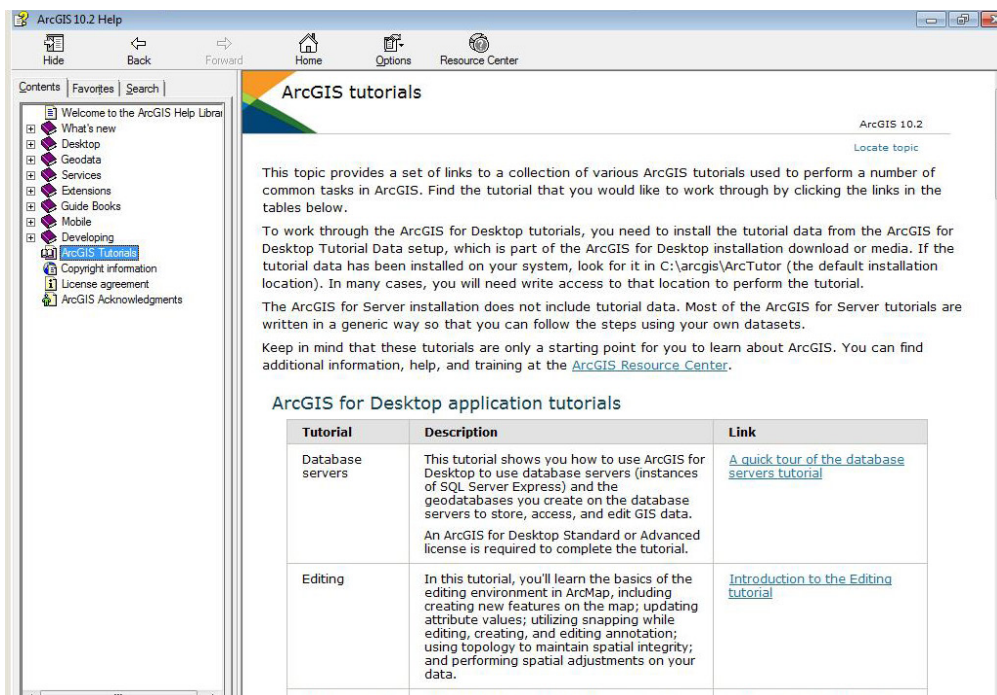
ArcGIS 10.2 Help

Hide
Back
Forward
Home
Options
Resource Center

Contents | Favorites | Search

Welcome to the ArcGIS Help Librai
What's new
Desktop
Geodata
Services
Extensions
Guide Books
Mobile
Developing
ArcGIS Tutorials
Copyright information
License agreement
ArcGIS Acknowledgments

ArcGIS tutorials

ArcGIS 10.2

Locate topic

This topic provides a set of links to a collection of various ArcGIS tutorials used to perform a number of common tasks in ArcGIS. Find the tutorial that you would like to work through by clicking the links in the tables below.

To work through the ArcGIS for Desktop tutorials, you need to install the tutorial data from the ArcGIS for Desktop Tutorial Data setup, which is part of the ArcGIS for Desktop installation download or media. If the tutorial data has been installed on your system, look for it in C:\arcgis\ArcTutor (the default installation location). In many cases, you will need write access to that location to perform the tutorial.

The ArcGIS for Server installation does not include tutorial data. Most of the ArcGIS for Server tutorials are written in a generic way so that you can follow the steps using your own datasets.

Keep in mind that these tutorials are only a starting point for you to learn about ArcGIS. You can find additional information, help, and training at the ArcGIS Resource Center.

ArcGIS for Desktop application tutorials

| Tutorial | Description | Link |
|---|---|---|
| Database servers | This tutorial shows you how to use ArcGIS for Desktop to use database servers (instances of SQL Server Express) and the geodatabases you create on the database servers to store, access, and edit GIS data.<br><br>An ArcGIS for Desktop Standard or Advanced license is required to complete the tutorial. | A quick tour of the database servers tutorial |
| Editing | In this tutorial, you'll learn the basics of the editing environment in ArcMap, including creating new features on the map; updating attribute values; utilizing snapping while editing, creating, and editing annotation; using topology to maintain spatial integrity; and performing spatial adjustments on your data. | Introduction to the Editing tutorial |